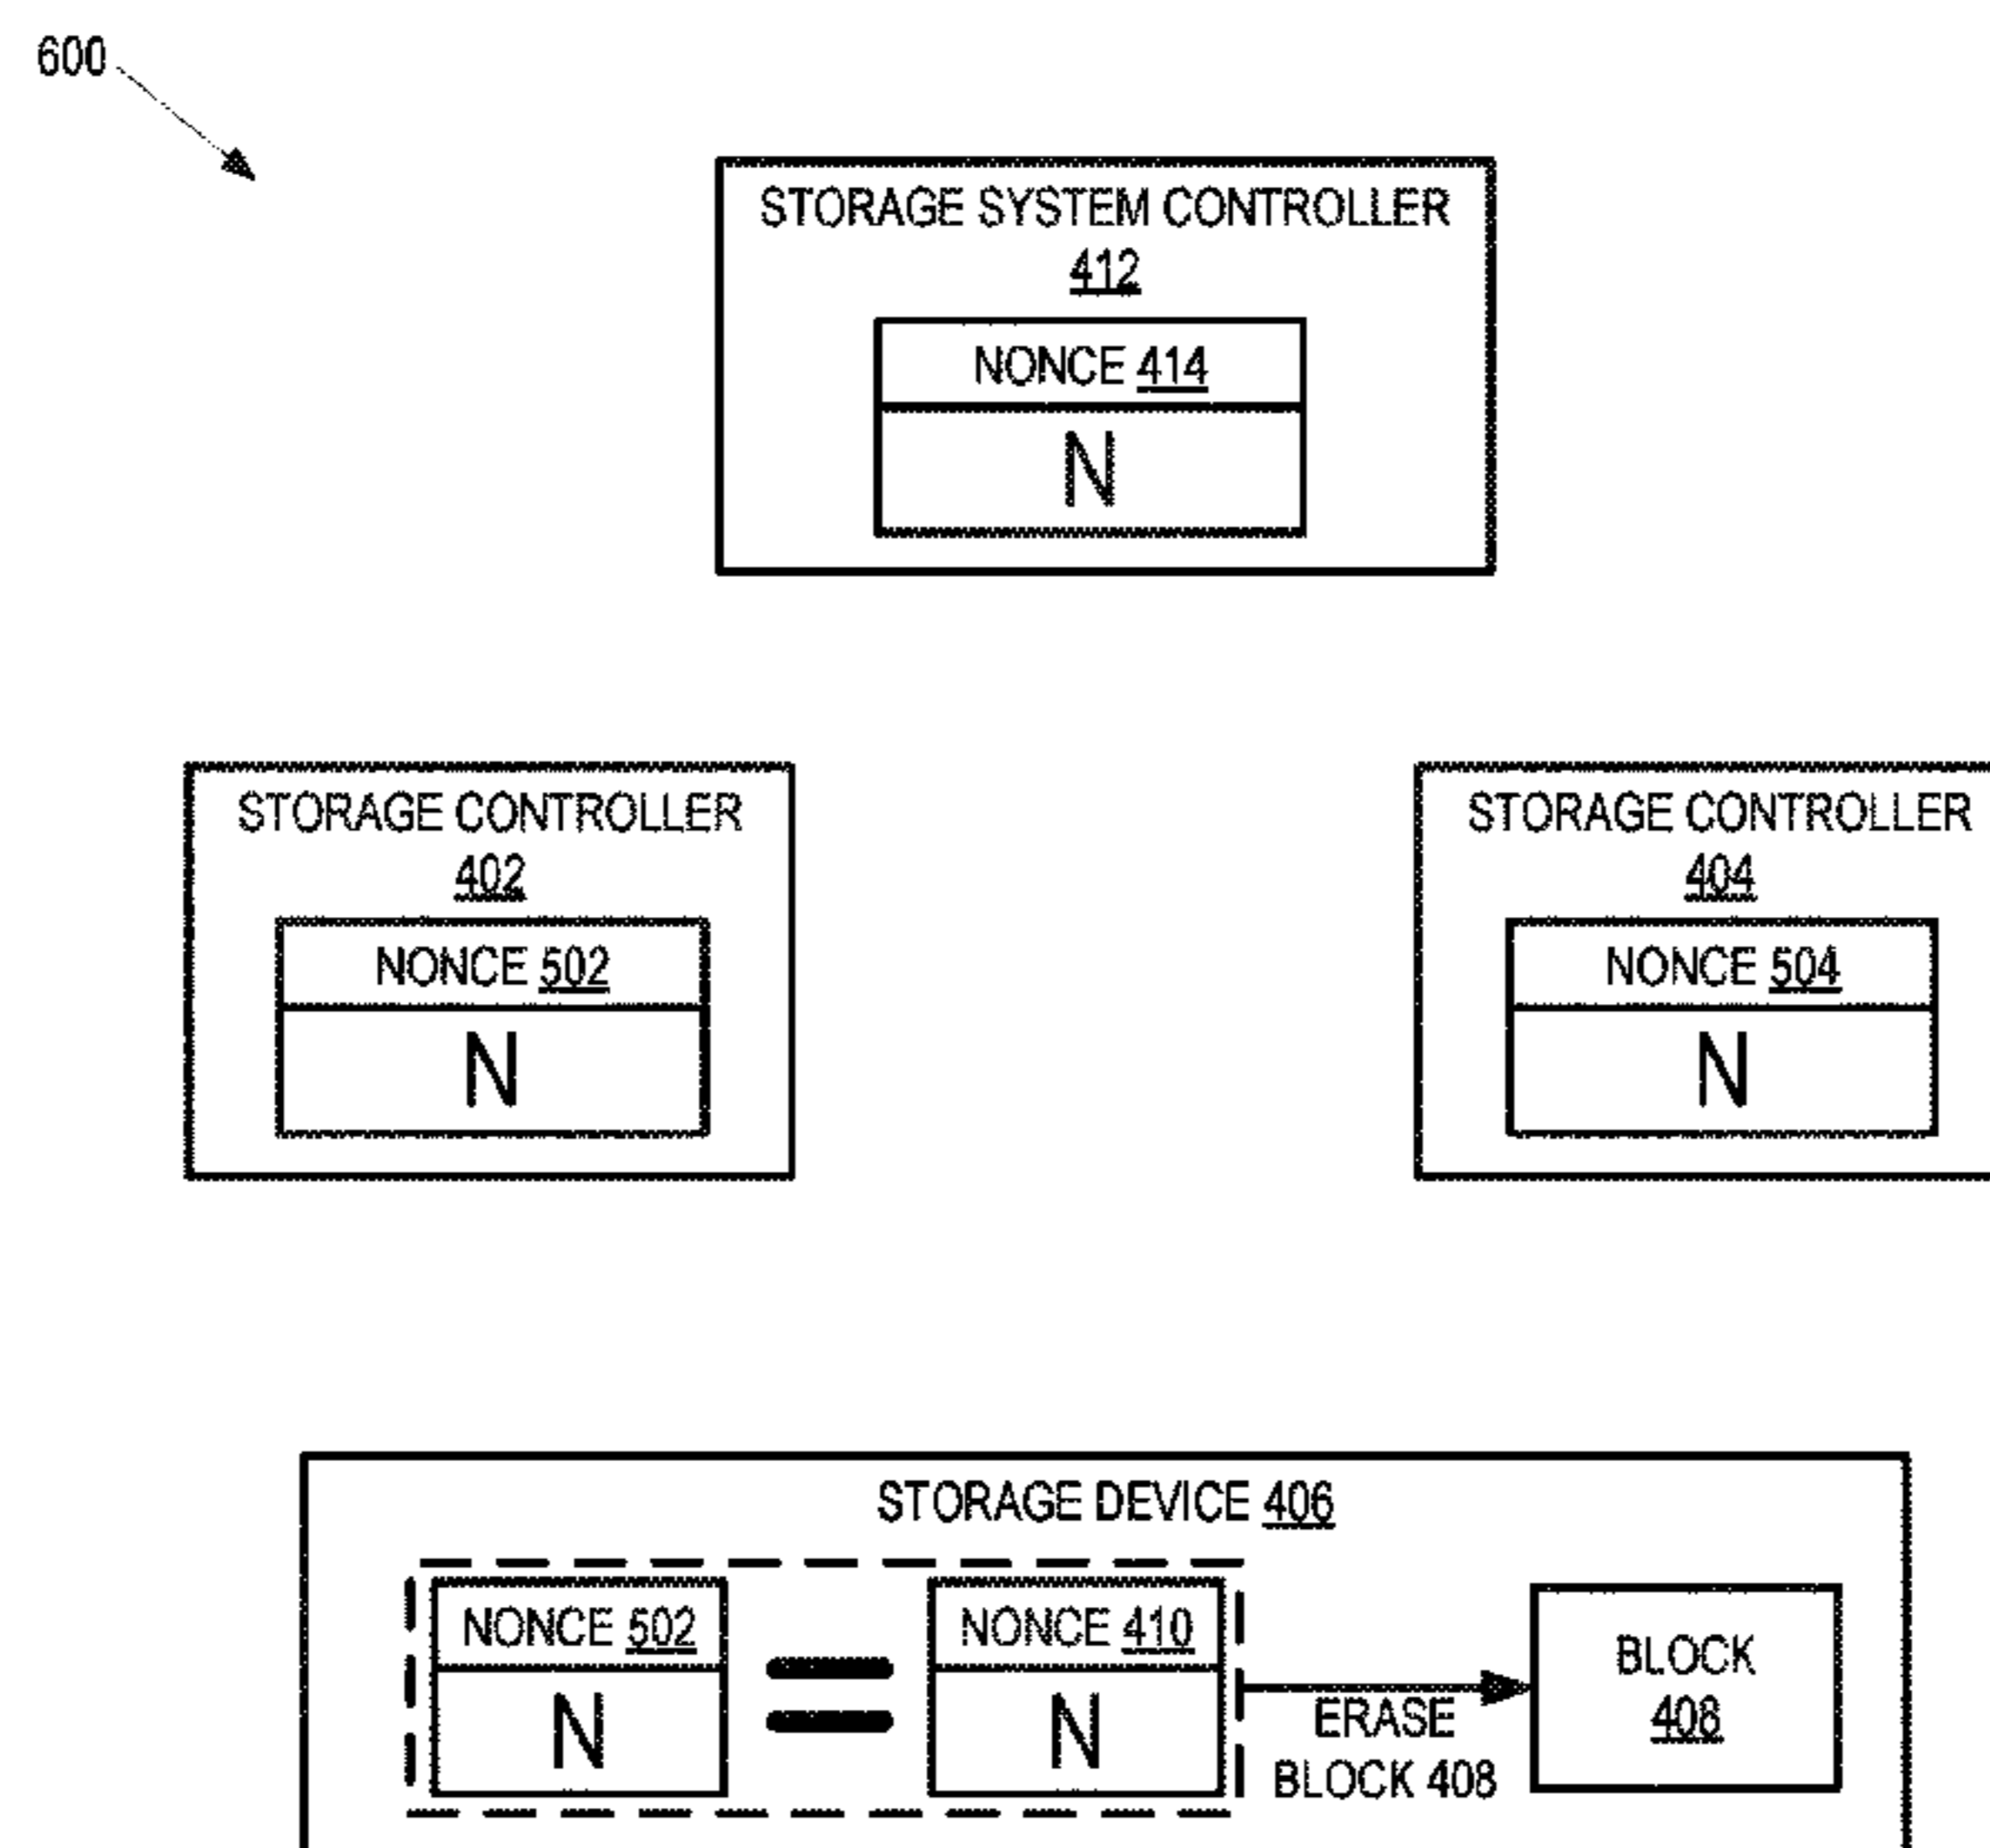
600

STORAGE SYSTEM CONTROLLER 412

NONCE 414

N

STORAGE CONTROLLER 402

NONCE 502

N

STORAGE CONTROLLER 404

NONCE 504

N

STORAGE DEVICE 406

NONCE 502

N

=

NONCE 410

N

ERASE BLOCK 408

BLOCK 408